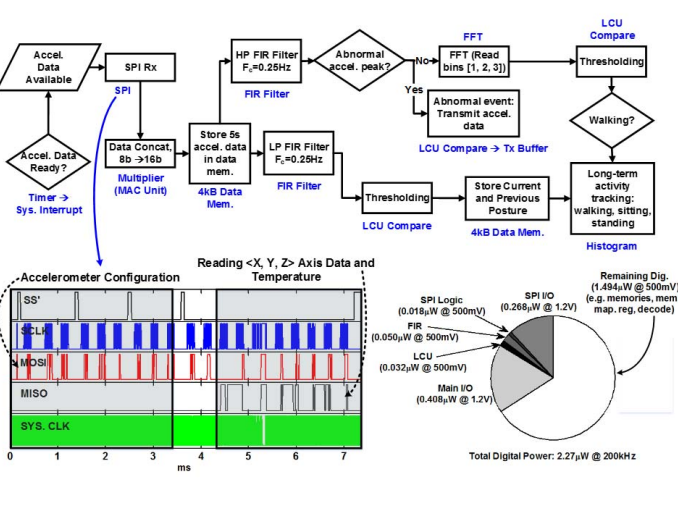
Accel. Data Available

SPI Rx

SPI

Accel. Data Ready?

Timer → Sys. Interrupt

Data Concat, 8b → 16b

Multiplier (MAC Unit)

Store 5s accel. data in data mem.

4kB Data Mem.

HP FIR Filter $F_c$=0.25Hz

FIR Filter

LP FIR Filter $F_c$=0.25Hz

FIR Filter

Abnormal accel. peak?

No

Yes

FFT

FFT (Read bins [1, 2, 3])

Abnormal event: Transmit accel. data

LCU Compare → Tx Buffer

LCU Compare

Thresholding

Walking?

Thresholding

LCU Compare

Store Current and Previous Posture

4kB Data Mem.

Long-term activity tracking: walking, sitting, standing

Histogram

Accelerometer Configuration

Reading <X, Y, Z> Axis Data and Temperature

SS'

SCLK

MOSI

MISO

SYS. CLK

0 1 2 3 4 5 6 7

ms

SPI Logic (0.018μW @ 500mV)

FIR (0.050μW @ 500mV)

LCU (0.032μW @ 500mV)

Main I/O (0.408μW @ 1.2V)

SPI I/O (0.268μW @ 1.2V)

Remaining Dig. (1.494μW @ 500mV) (e.g. memories, mem. map. reg, decode)

Total Digital Power: 2.27μW @ 200kHz